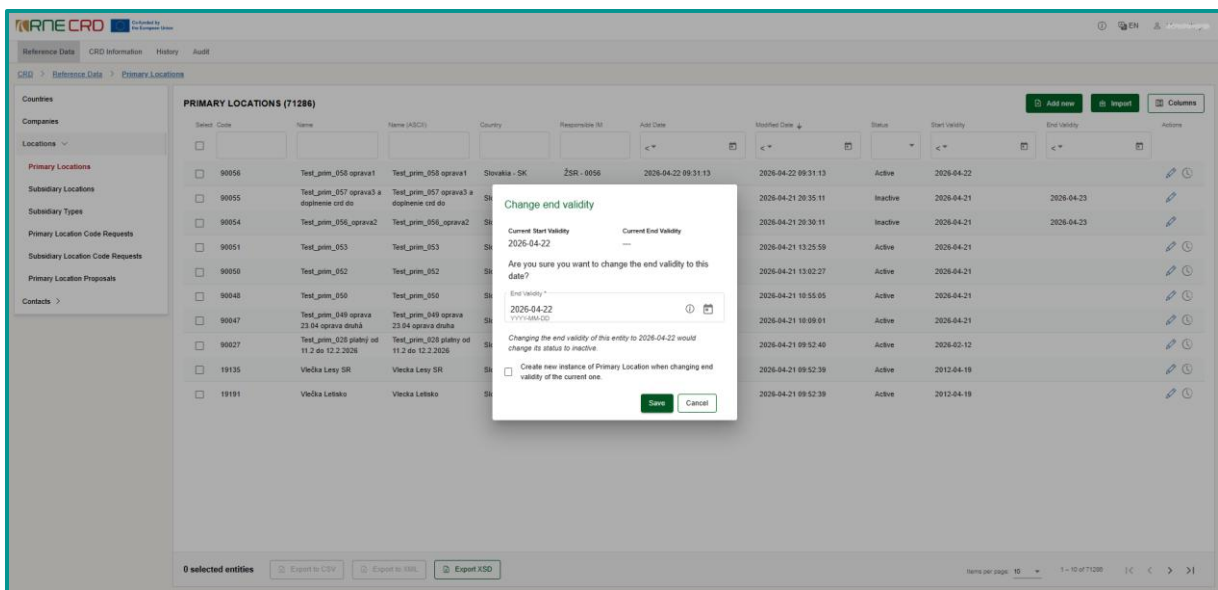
RNE CRD Co-funded by the European Union

EN

Reference Data CRD Information History Audit

CRD > Reference Data > Primary Locations

Countries
Companies
Locations
Primary Locations
Subsidiary Locations
Subsidiary Types
Primary Location Code Requests
Subsidiary Location Code Requests
Primary Location Proposals
Contacts >

PRIMARY LOCATIONS (71286)

Add new Import Columns

| Select | Code | Name | Name (ASCII) | Country | Responsible IM | Add Date | Modified Date | Status | Start Validity | End Validity | Actions |
|---|---|---|---|---|---|---|---|---|---|---|---|
| | 90056 | Test_prim_058 oprava1 | Test_prim_058 oprava1 | Slovakia - SK | ŽSR - 0056 | 2026-04-22 09:31:13 | 2026-04-22 09:31:13 | Active | 2026-04-22 | | |
| | 90055 | Test_prim_057 oprava3 a doplnenie crd do | Test_prim_057 oprava3 a doplnenie crd do | Sk | | | 2026-04-21 20:35:11 | Inactive | 2026-04-21 | 2026-04-23 | |
| | 90054 | Test_prim_056_oprava2 | Test_prim_056_oprava2 | Sk | | | 2026-04-21 20:30:11 | Inactive | 2026-04-21 | 2026-04-23 | |
| | 90051 | Test_prim_053 | Test_prim_053 | Sk | | | 2026-04-21 13:25:59 | Active | 2026-04-21 | | |
| | 90050 | Test_prim_052 | Test_prim_052 | Sk | | | 2026-04-21 13:02:27 | Active | 2026-04-21 | | |
| | 90048 | Test_prim_050 | Test_prim_050 | Sk | | | 2026-04-21 10:55:05 | Active | 2026-04-21 | | |
| | 90047 | Test_prim_049 oprava 23.04 oprava druhá | Test_prim_049 oprava 23.04 oprava druha | Sk | | | 2026-04-21 10:09:01 | Active | 2026-04-21 | | |
| | 90027 | Test_prim_028 platný od 11.2 do 12.2.2026 | Test_prim_028 platny od 11.2 do 12.2.2026 | Sk | | | 2026-04-21 09:52:40 | Active | 2026-02-12 | | |
| | 19135 | Vlečka Lesy SR | Vlecka Lesy SR | Sk | | | 2026-04-21 09:52:39 | Active | 2012-04-19 | | |
| | 19191 | Vlečka Letisko | Vlecka Letisko | Sk | | | 2026-04-21 09:52:39 | Active | 2012-04-19 | | |

Change end validity

Current Start Validity
2026-04-22

Current End Validity
—

Are you sure you want to change the end validity to this date?

End Validity *
2026-04-22
YYYY-MM-DD

Changing the end validity of this entity to 2026-04-22 would change its status to inactive.

Create new instance of Primary Location when changing end validity of the current one.

Save Cancel

0 selected entities Export to CSV Export to XML Export XSD

Items per page: 10 1 – 10 of 71286